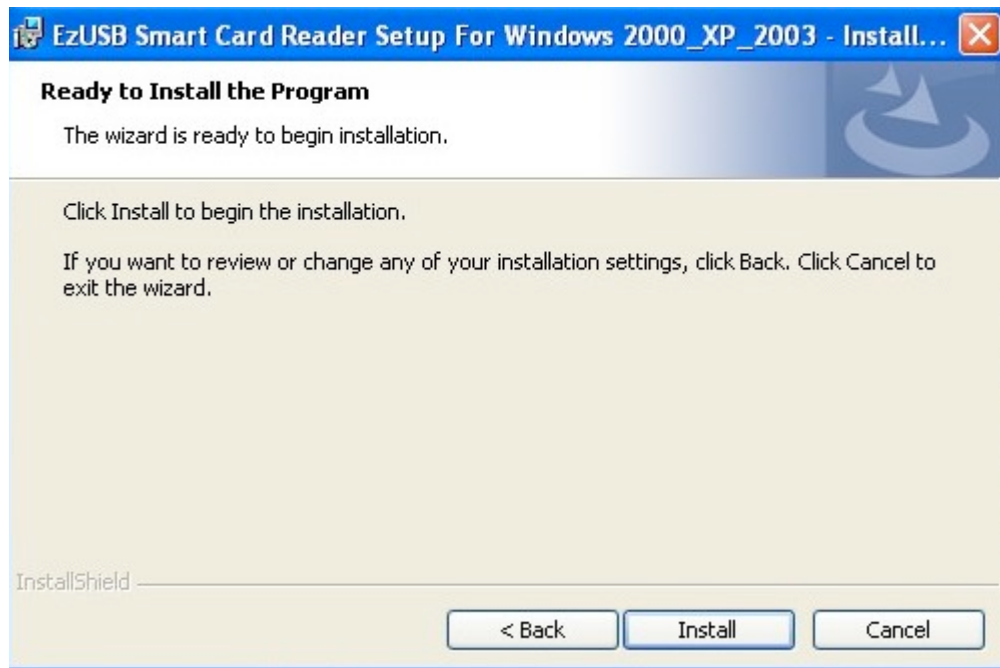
EzUSB Smart Card Reader Setup For Windows 2000_XP_2003 - Install...

Ready to Install the Program

The wizard is ready to begin installation.

Click Install to begin the installation.

If you want to review or change any of your installation settings, click Back. Click Cancel to exit the wizard.

InstallShield

< Back

Install

Cancel